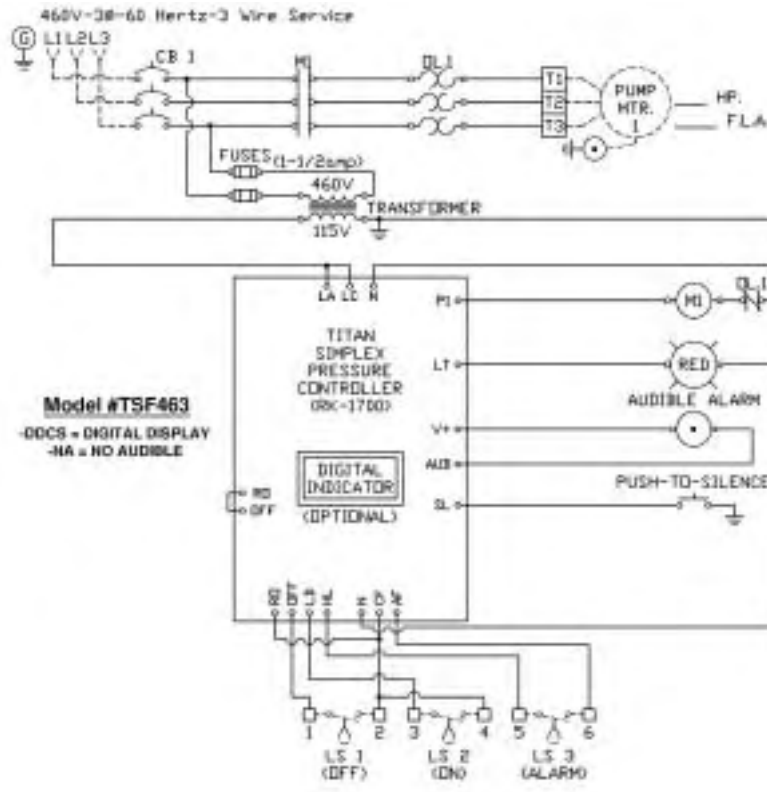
460V-3Ø-60 Hertz-3 Wire Service

G L1 L2 L3

CB 1

M1

OL 1

T1
T2
T3

PUMP MTR. 1

HP.
F.L.A

FUSES (1-1/2amp)

460V

TRANSFORMER

115V

LA LC N

P1

M1

OL

TITAN SIMPLEX PRESSURE CONTROLLER (RK-1700)

LT

RED

AUDIBLE ALARM

V+

AUX

PUSH-TO-SILENCE

SL

DIGITAL INDICATOR

(OPTIONAL)

RO
OFF

Model #TSF463

-DDCS = DIGITAL DISPLAY
-NA = NO AUDIBLE

RO OFF LO HL N LV AL

1 2 3 4 5 6

LS 1 (OFF)
LS 2 (ON)
LS 3 (ALARM)